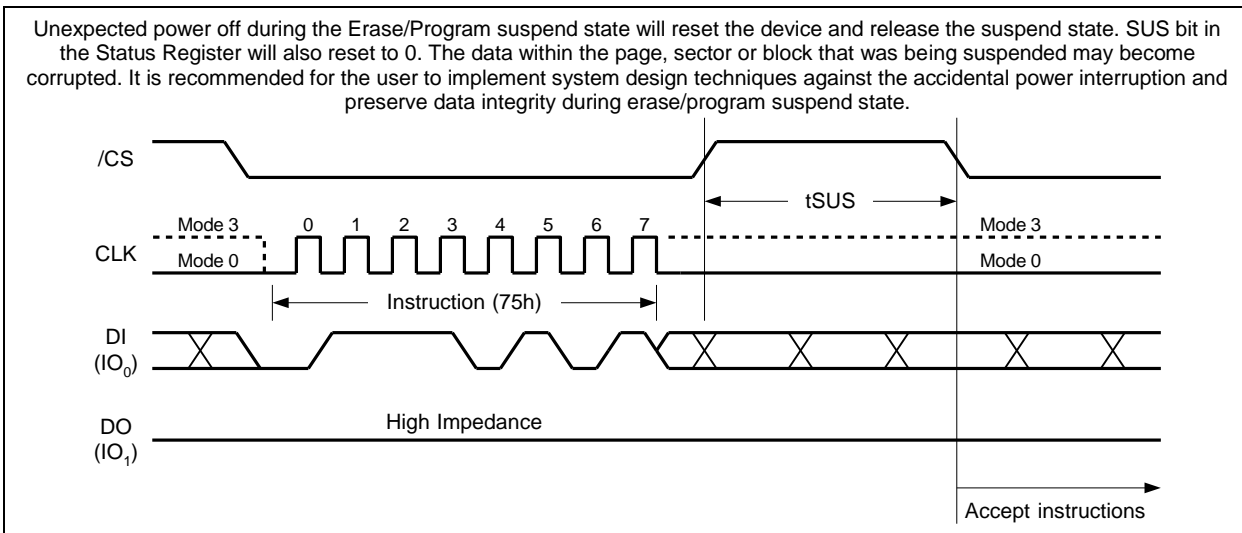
Unexpected power off during the Erase/Program suspend state will reset the device and release the suspend state. SUS bit in the Status Register will also reset to 0. The data within the page, sector or block that was being suspended may become corrupted. It is recommended for the user to implement system design techniques against the accidental power interruption and preserve data integrity during erase/program suspend state.

/CS

tSUS

Mode 3
0 1 2 3 4 5 6 7
Mode 3

CLK
Mode 0
Mode 0

Instruction (75h)

DI
$(IO_0)$

DO
$(IO_1)$

High Impedance

Accept instructions